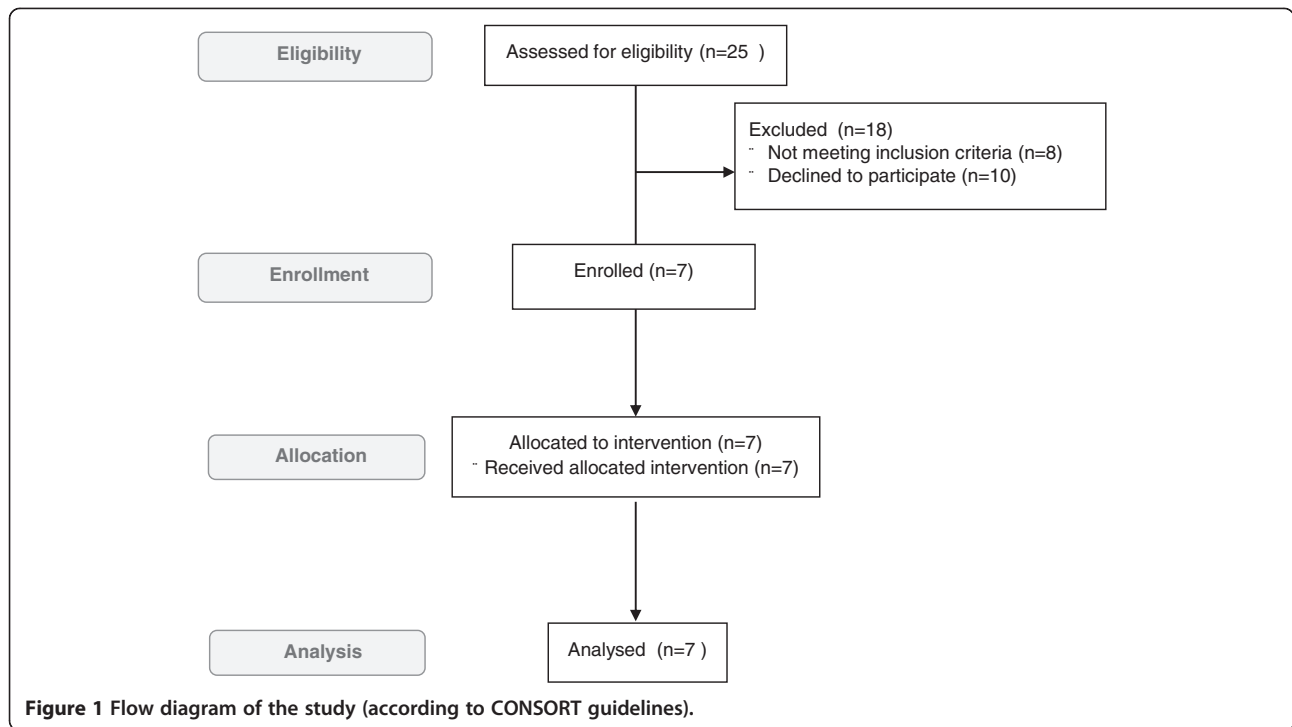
Eligibility

Assessed for eligibility (n=25 )

Excluded (n=18)
¨ Not meeting inclusion criteria (n=8)
¨ Declined to participate (n=10)

Enrollment

Enrolled (n=7)

Allocation

Allocated to intervention (n=7)
¨ Received allocated intervention (n=7)

Analysis

Analysed (n=7 )

**Figure 1 Flow diagram of the study (according to CONSORT guidelines).**